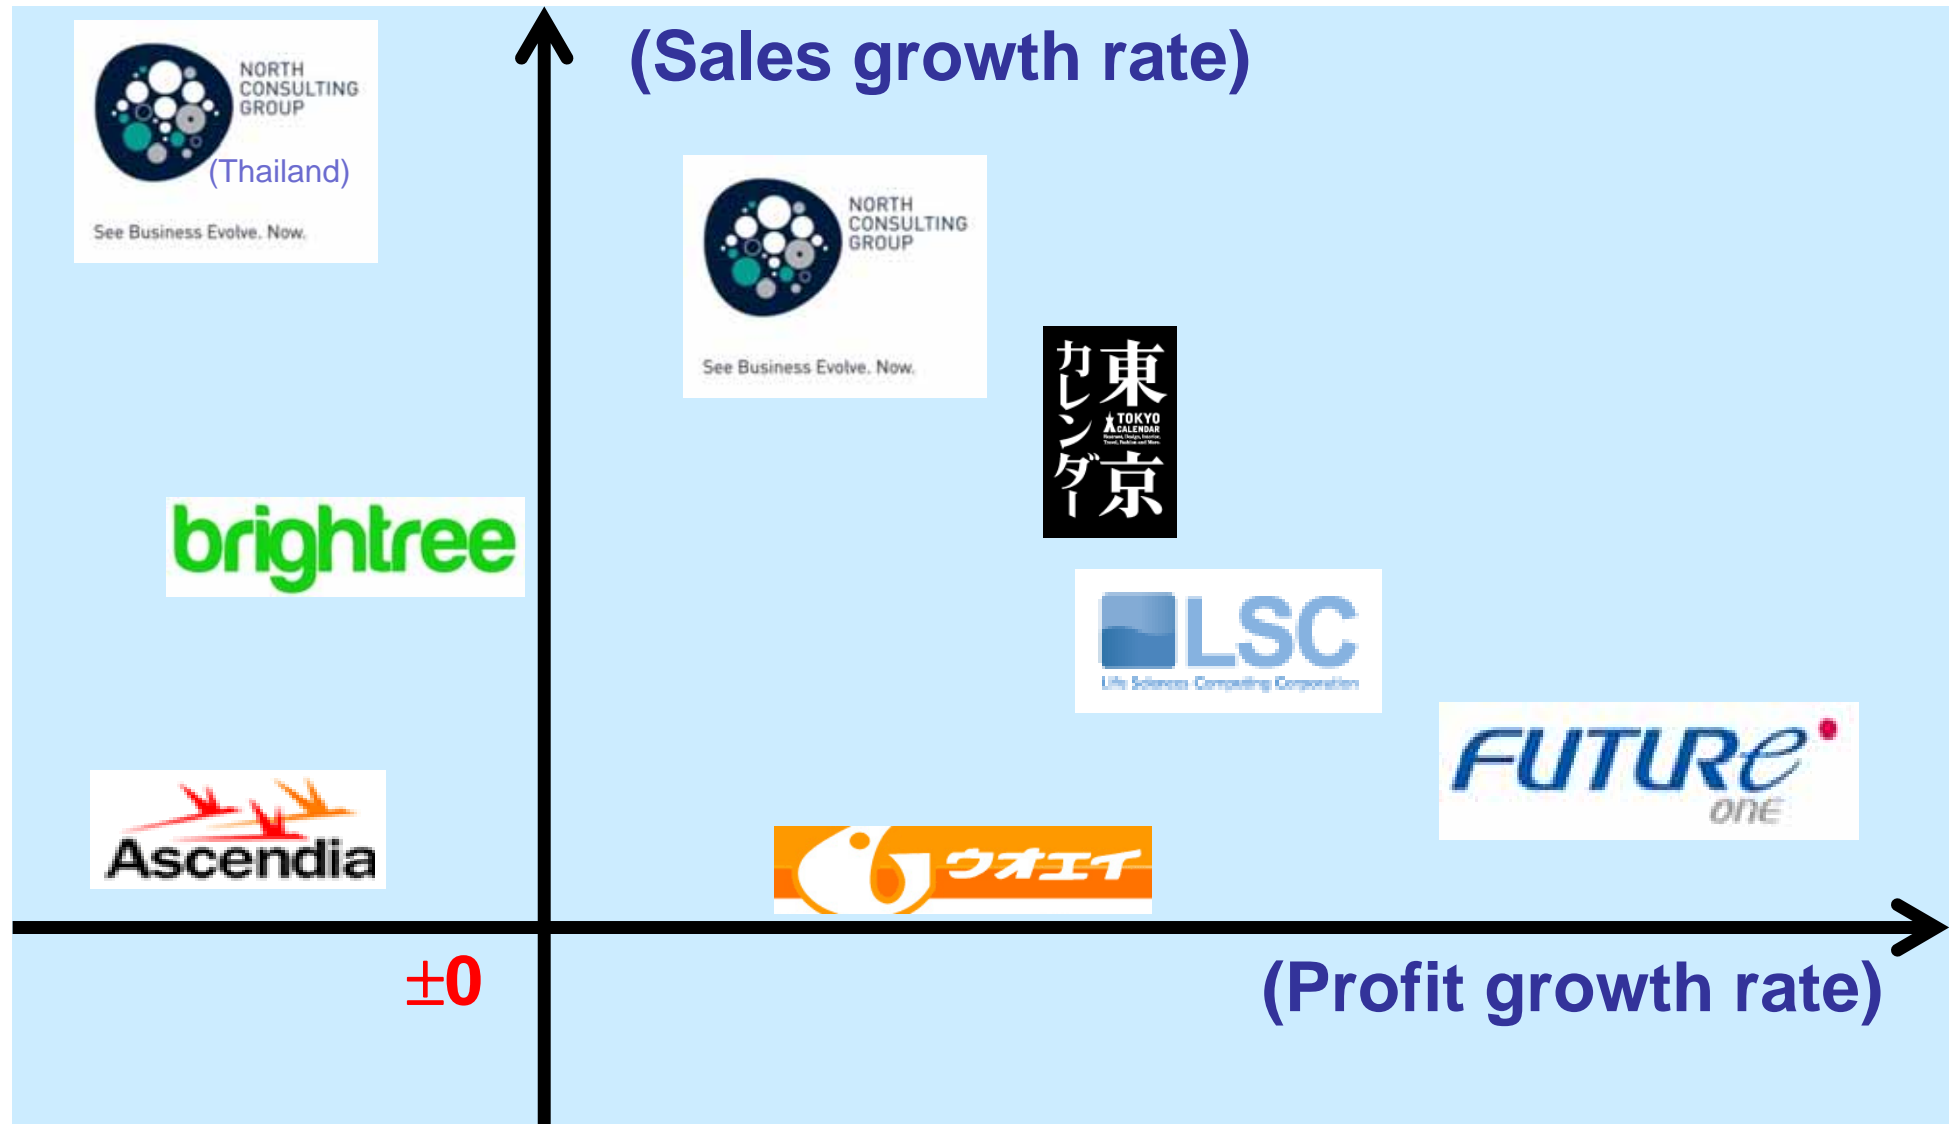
NORTH CONSULTING GROUP
(Thailand)
See Business Evolve. Now.

(Sales growth rate)

NORTH CONSULTING GROUP
See Business Evolve. Now.

東京カレンダー
TOKYO CALENDAR

brightree

LSC
Life Sciences Computing Corporation

FUTURe one

Ascendia

ウオエイ

±0

(Profit growth rate)